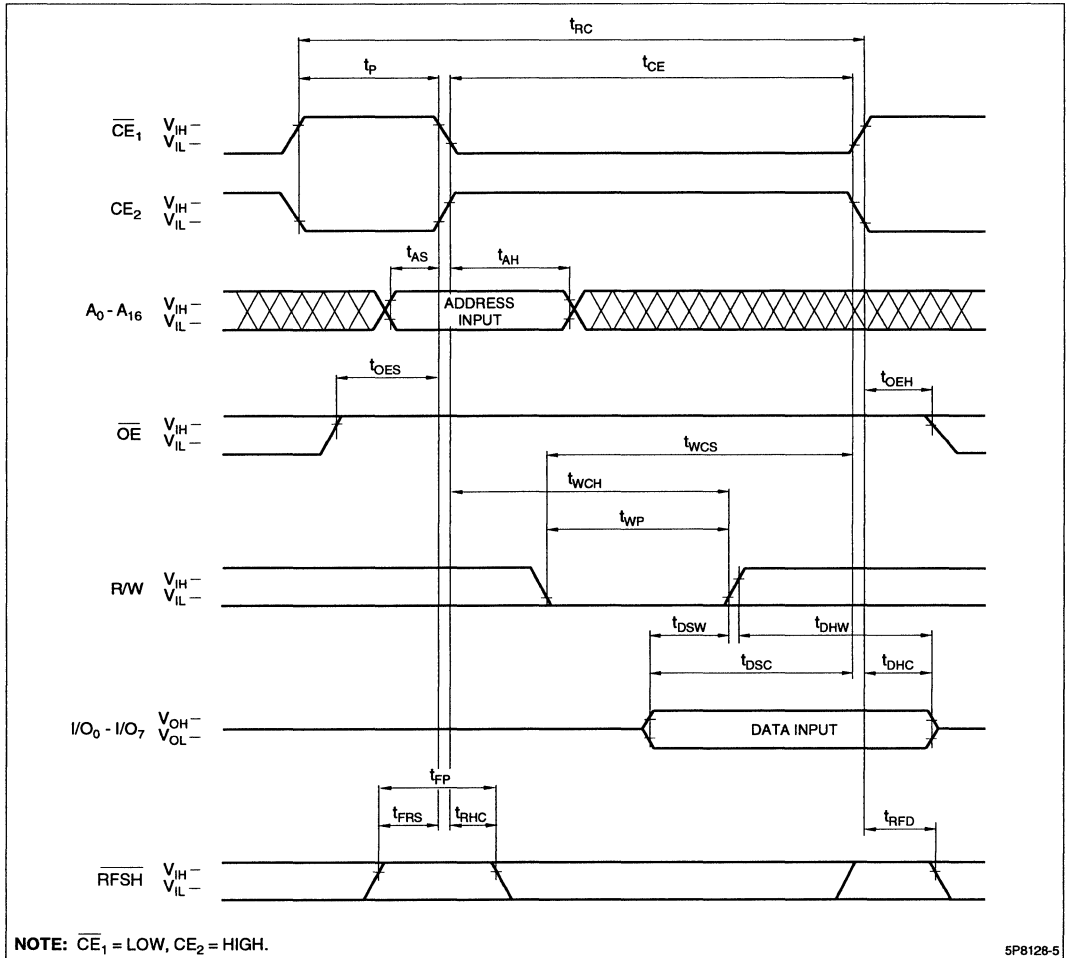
$t_{RC}$

$t_P$

$t_{CE}$

$\overline{CE}_1$ $V_{IH}$ – $V_{IL}$ –

$CE_2$ $V_{IH}$ – $V_{IL}$ –

$t_{AS}$

$t_{AH}$

$A_0$ - $A_{16}$ $V_{IH}$ – $V_{IL}$ –

ADDRESS INPUT

$t_{OES}$

$t_{OEH}$

$\overline{OE}$ $V_{IH}$ – $V_{IL}$ –

$t_{WCS}$

$t_{WCH}$

$t_{WP}$

R/W $V_{IH}$ – $V_{IL}$ –

$t_{DSW}$

$t_{DHW}$

$t_{DSC}$

$t_{DHC}$

$I/O_0$ - $I/O_7$ $V_{OH}$ – $V_{OL}$ –

DATA INPUT

$t_{FP}$

$t_{FRS}$

$t_{RHC}$

$t_{RFD}$

$\overline{RFSH}$ $V_{IH}$ – $V_{IL}$ –

NOTE: $\overline{CE}_1$ = LOW, $CE_2$ = HIGH.

5P8128-5